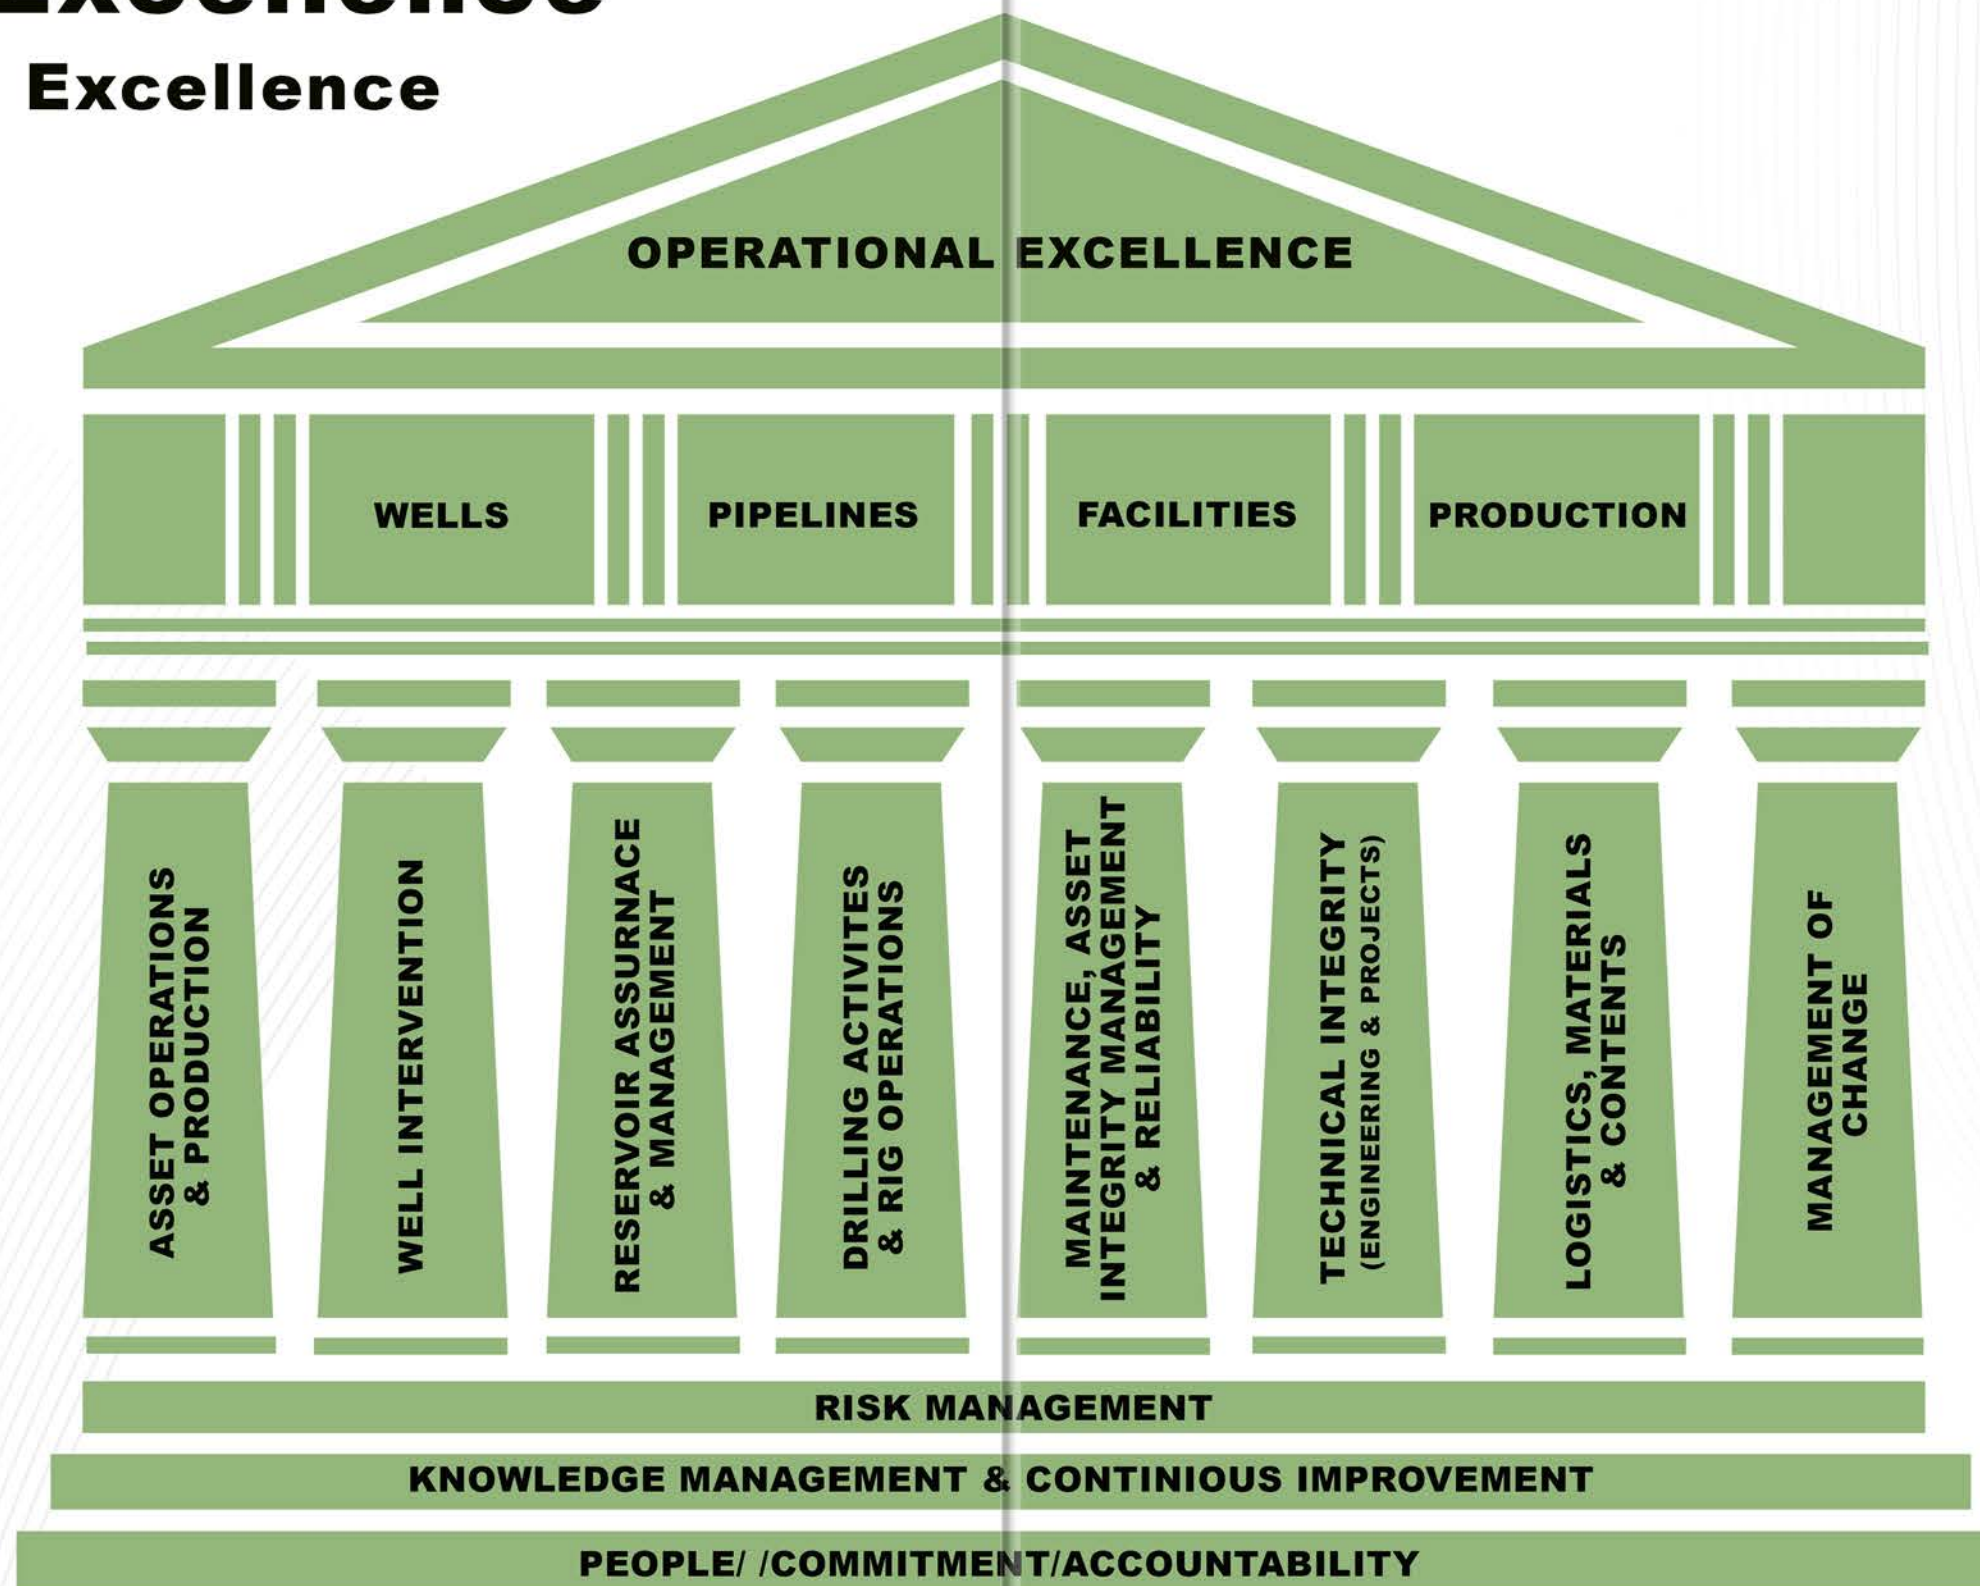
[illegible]

Excellence

OPERATIONAL EXCELLENCE

WELLS

PIPELINES

FACILITIES

PRODUCTION

ASSET OPERATIONS & PRODUCTION

WELL INTERVENTION

RESERVOIR ASSURNACE & MANAGEMENT

DRILLING ACTIVITES & RIG OPERATIONS

MAINTENANCE, ASSET INTEGRITY MANAGEMENT & RELIABILITY

TECHNICAL INTEGRITY (ENGINEERING & PROJECTS)

LOGISTICS, MATERIALS & CONTENTS

MANAGEMENT OF CHANGE

RISK MANAGEMENT

KNOWLEDGE MANAGEMENT & CONTINIOUS IMPROVEMENT

PEOPLE/ /COMMITMENT/ACCOUNTABILITY